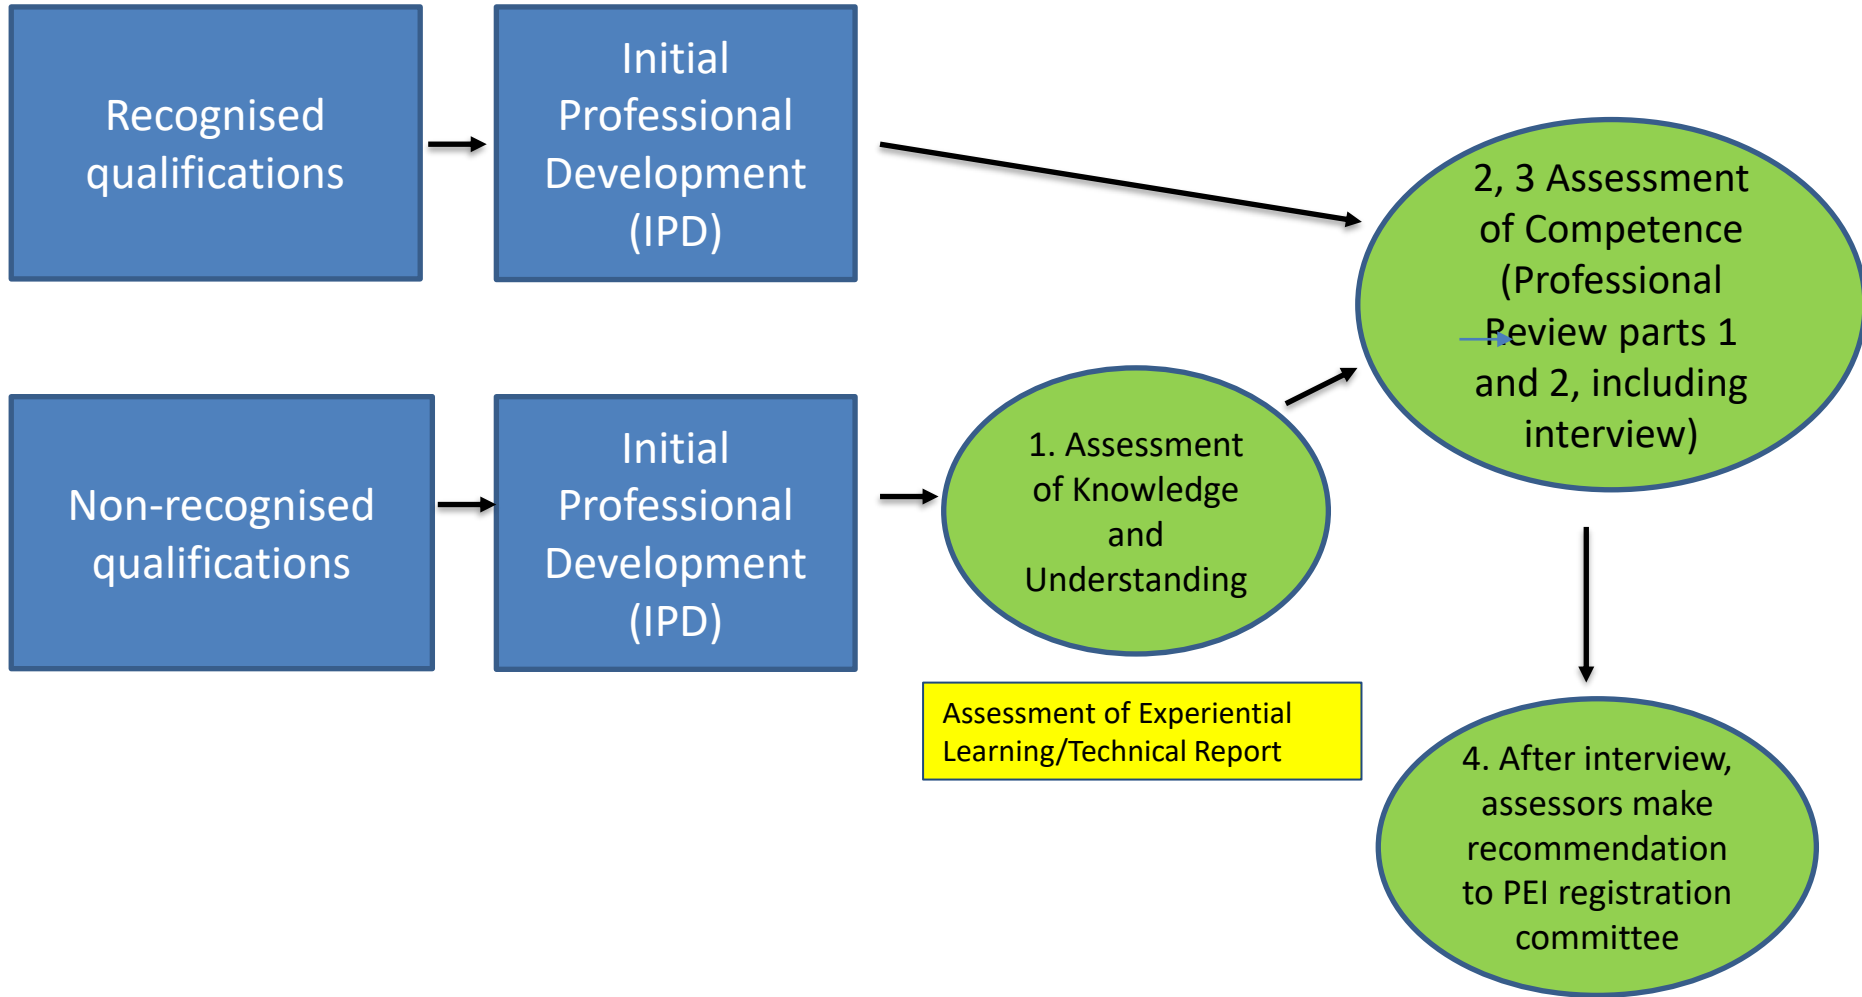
Recognised qualifications

Initial Professional Development (IPD)

2, 3 Assessment of Competence (Professional Review parts 1 and 2, including interview)

Non-recognised qualifications

Initial Professional Development (IPD)

1. Assessment of Knowledge and Understanding

Assessment of Experiential Learning/Technical Report

4. After interview, assessors make recommendation to PEI registration committee